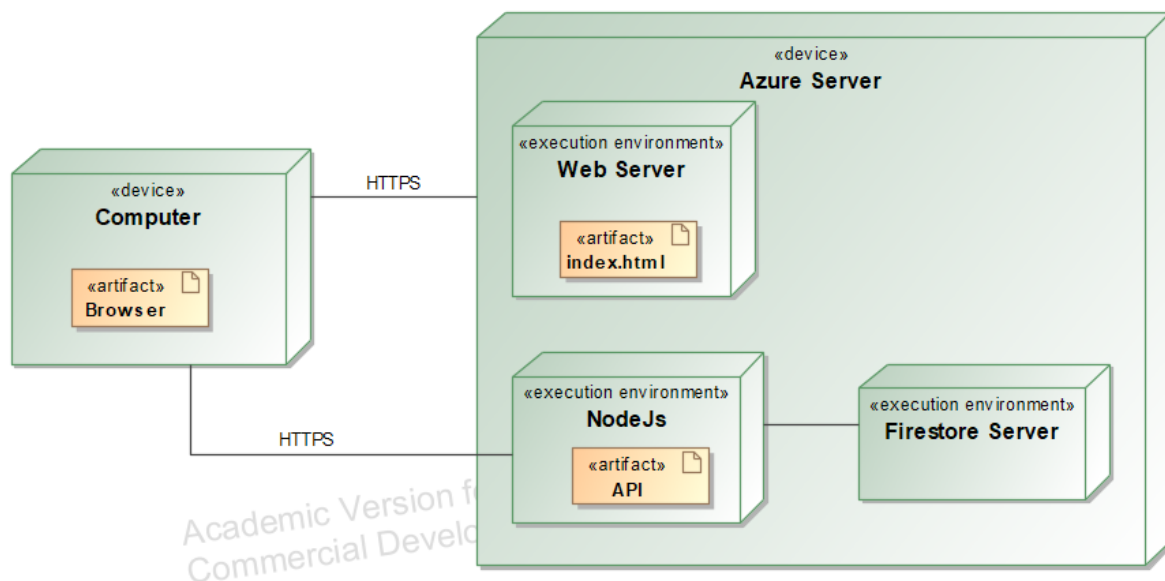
«device»
Azure Server

«device»
Computer

«artifact»
Browser

HTTPS

«execution environment»
Web Server

«artifact»
index.html

HTTPS

«execution environment»
NodeJs

«artifact»
API

«execution environment»
Firestore Server

Academic Version f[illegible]
Commercial Develo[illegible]